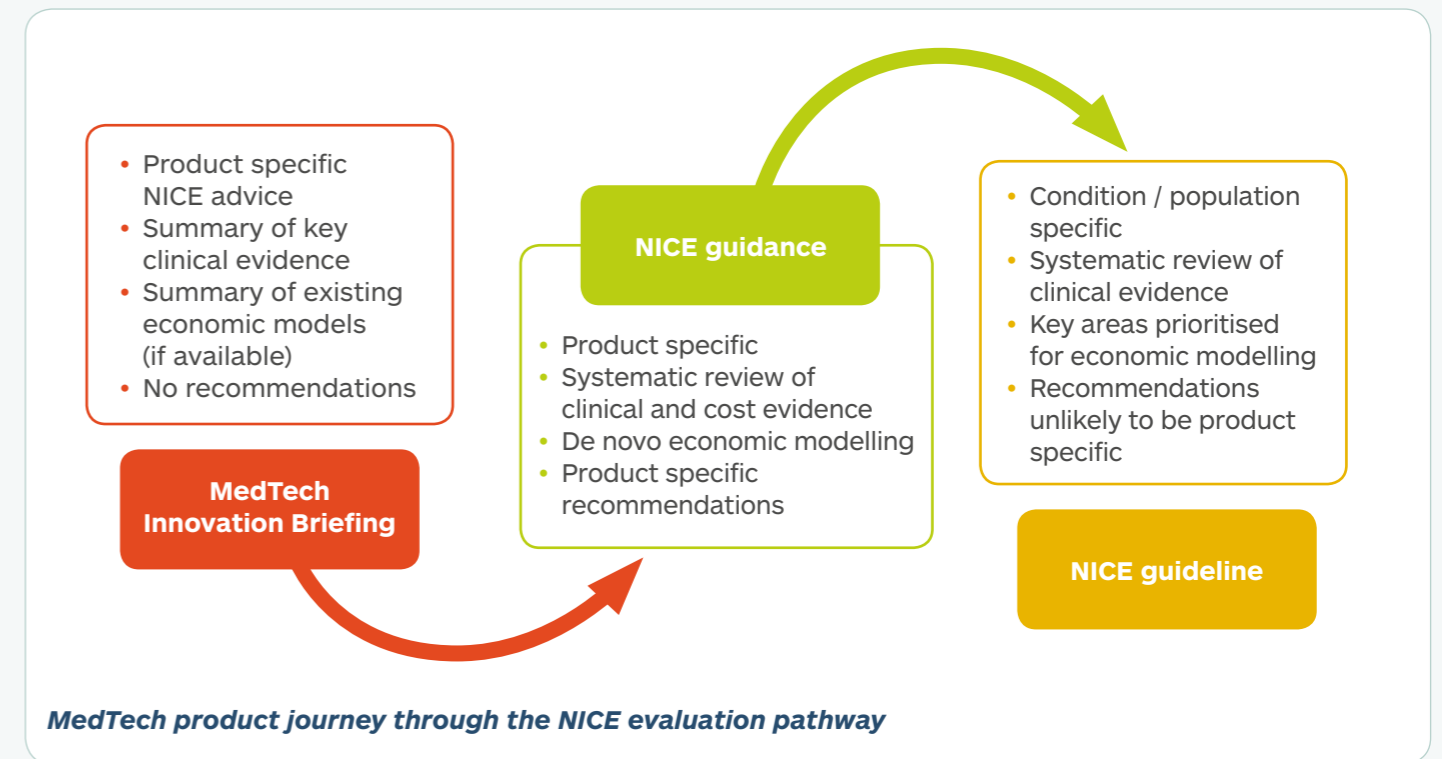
• Product specific NICE advice
• Summary of key clinical evidence
• Summary of existing economic models (if available)
• No recommendations

MedTech Innovation Briefing

NICE guidance

• Product specific
• Systematic review of clinical and cost evidence
• De novo economic modelling
• Product specific recommendations

• Condition / population specific
• Systematic review of clinical evidence
• Key areas prioritised for economic modelling
• Recommendations unlikely to be product specific

NICE guideline

MedTech product journey through the NICE evaluation pathway